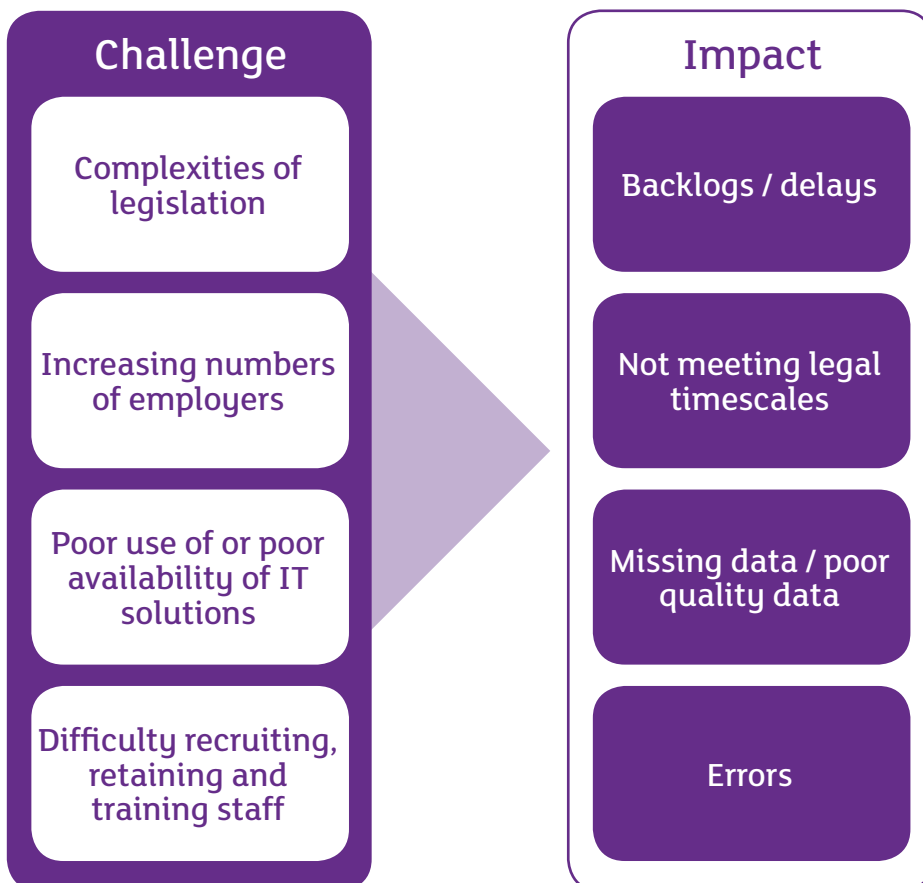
Challenge

Complexities of legislation

Increasing numbers of employers

Poor use of or poor availability of IT solutions

Difficulty recruiting, retaining and training staff

Impact

Backlogs / delays

Not meeting legal timescales

Missing data / poor quality data

Errors